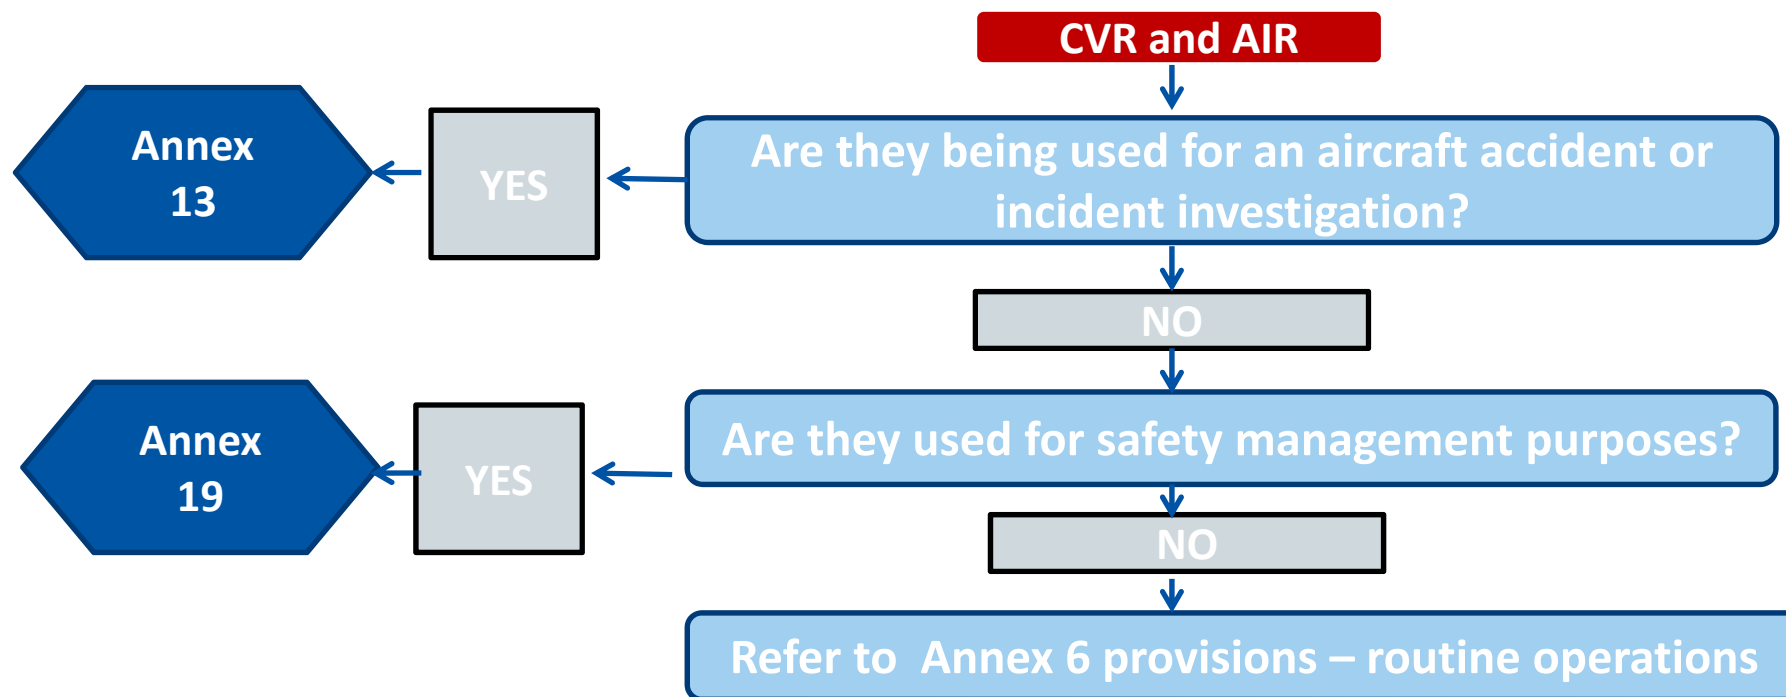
CVR and AIR

Are they being used for an aircraft accident or incident investigation?

YES

Annex 13

NO

Are they used for safety management purposes?

YES

Annex 19

NO

Refer to Annex 6 provisions – routine operations